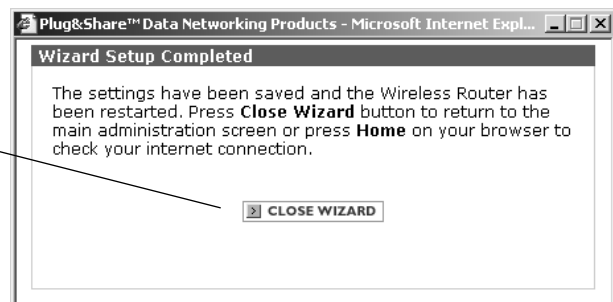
Plug&Share™ Data Networking Products - Microsoft Internet Expl...

Wizard Setup Completed

The settings have been saved and the Wireless Router has been restarted. Press **Close Wizard** button to return to the main administration screen or press **Home** on your browser to check your internet connection.

CLOSE WIZARD